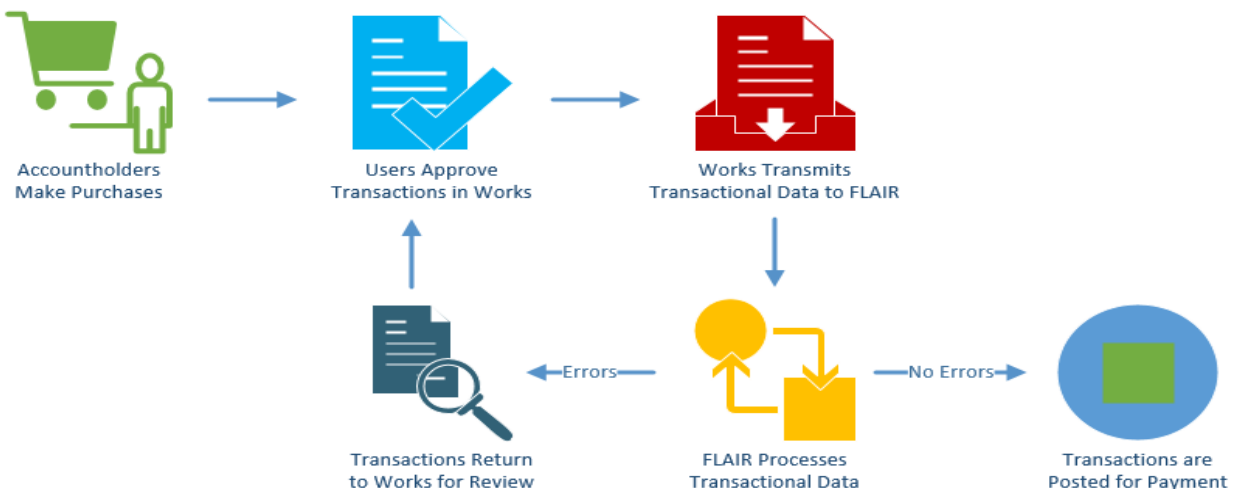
Accountholders Make Purchases

Users Approve Transactions in Works

Works Transmits Transactional Data to FLAIR

Transactions Return to Works for Review

Errors

FLAIR Processes Transactional Data

No Errors

Transactions are Posted for Payment